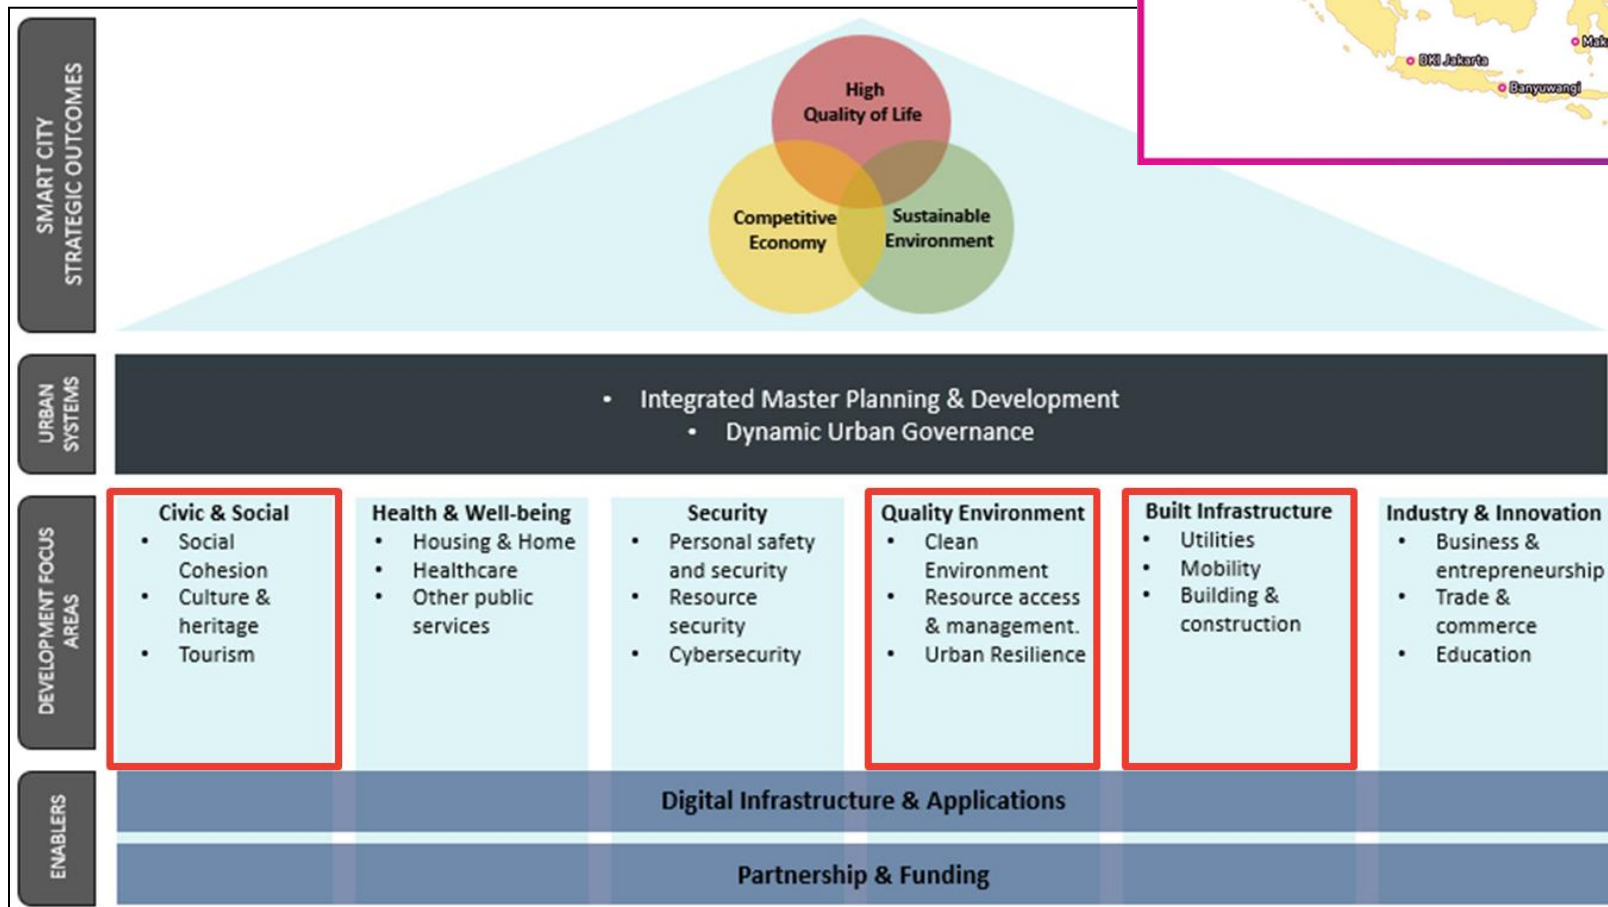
SMART CITY STRATEGIC OUTCOMES

DKI Jakarta
Banyuwangi
Mak

High Quality of Life

Competitive Economy

Sustainable Environment

URBAN SYSTEMS

• Integrated Master Planning & Development
• Dynamic Urban Governance

DEVELOPMENT FOCUS AREAS

Civic & Social
• Social Cohesion
• Culture & heritage
• Tourism

Health & Well-being
• Housing & Home
• Healthcare
• Other public services

Security
• Personal safety and security
• Resource security
• Cybersecurity

Quality Environment
• Clean Environment
• Resource access & management.
• Urban Resilience

Built Infrastructure
• Utilities
• Mobility
• Building & construction

Industry & Innovation
• Business & entrepreneurship
• Trade & commerce
• Education

ENABLERS

Digital Infrastructure & Applications

Partnership & Funding